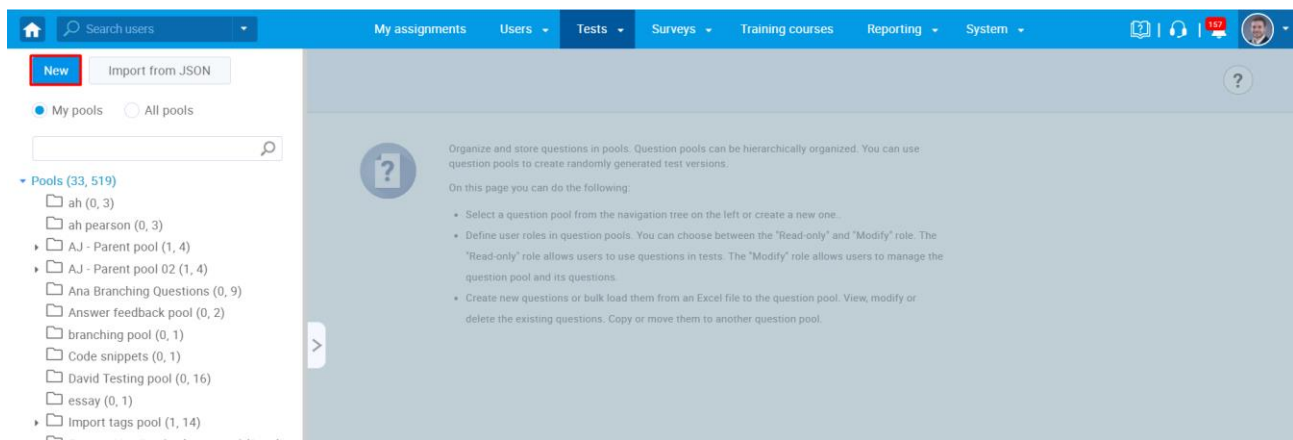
Search users

My assignments Users Tests Surveys Training courses Reporting System

157

New Import from JSON

?

My pools All pools

Pools (33, 519)
ah (0, 3)
ah pearson (0, 3)
AJ - Parent pool (1, 4)
AJ - Parent pool 02 (1, 4)
Ana Branching Questions (0, 9)
Answer feedback pool (0, 2)
branching pool (0, 1)
Code snippets (0, 1)
David Testing pool (0, 16)
essay (0, 1)
Import tags pool (1, 14)

Organize and store questions in pools. Question pools can be hierarchically organized. You can use question pools to create randomly generated test versions.

On this page you can do the following:

• Select a question pool from the navigation tree on the left or create a new one.
• Define user roles in question pools. You can choose between the "Read-only" and "Modify" role. The "Read-only" role allows users to use questions in tests. The "Modify" role allows users to manage the question pool and its questions.
• Create new questions or bulk load them from an Excel file to the question pool. View, modify or delete the existing questions. Copy or move them to another question pool.